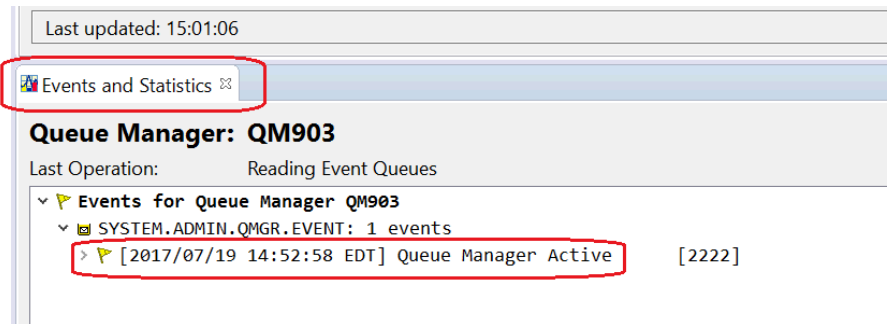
Last updated: 15:01:06

Events and Statistics

Queue Manager: QM903

Last Operation: Reading Event Queues

Events for Queue Manager QM903

SYSTEM.ADMIN.QMGR.EVENT: 1 events

[2017/07/19 14:52:58 EDT] Queue Manager Active [2222]